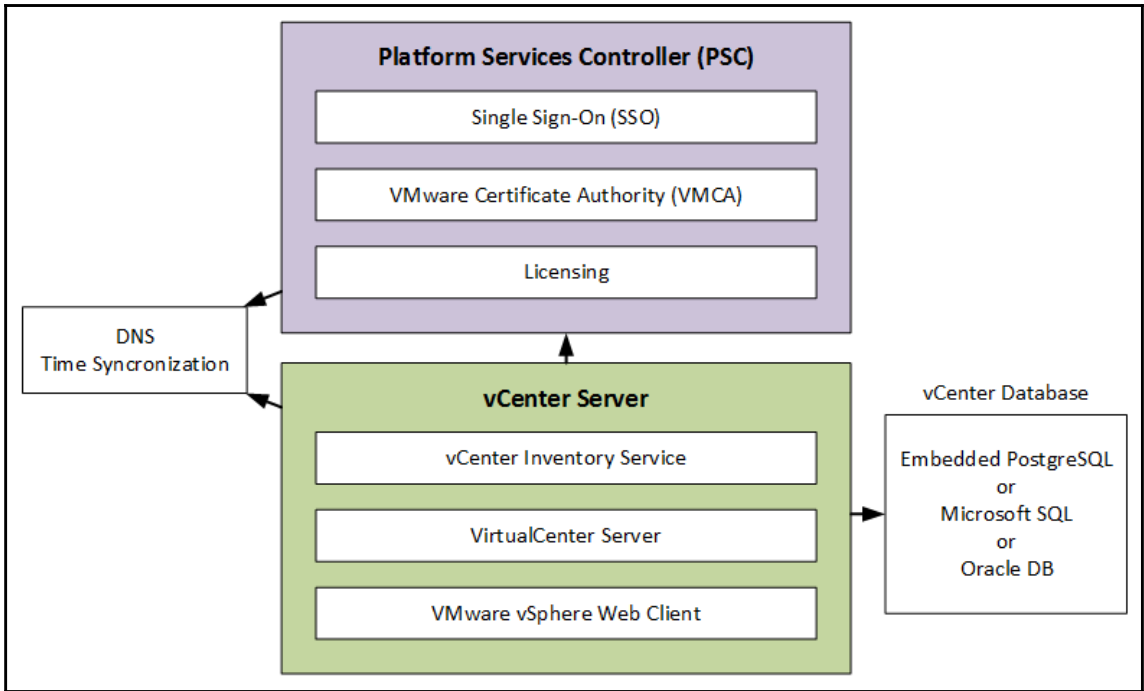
Platform Services Controller (PSC)

Single Sign-On (SSO)

VMware Certificate Authority (VMCA)

Licensing

DNS
Time Syncronization

vCenter Server

vCenter Inventory Service

VirtualCenter Server

VMware vSphere Web Client

vCenter Database

Embedded PostgreSQL
or
Microsoft SQL
or
Oracle DB